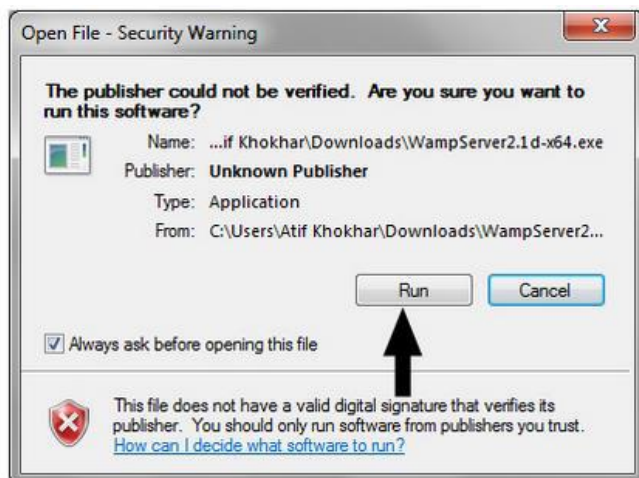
Open File - Security Warning

The publisher could not be verified. Are you sure you want to run this software?

Name: ...if Khokhar\Downloads\WampServer2.1d-x64.exe

Publisher: Unknown Publisher

Type: Application

From: C:\Users\Atif Khokhar\Downloads\WampServer2...

Run

Cancel

Always ask before opening this file

This file does not have a valid digital signature that verifies its publisher. You should only run software from publishers you trust.

How can I decide what software to run?